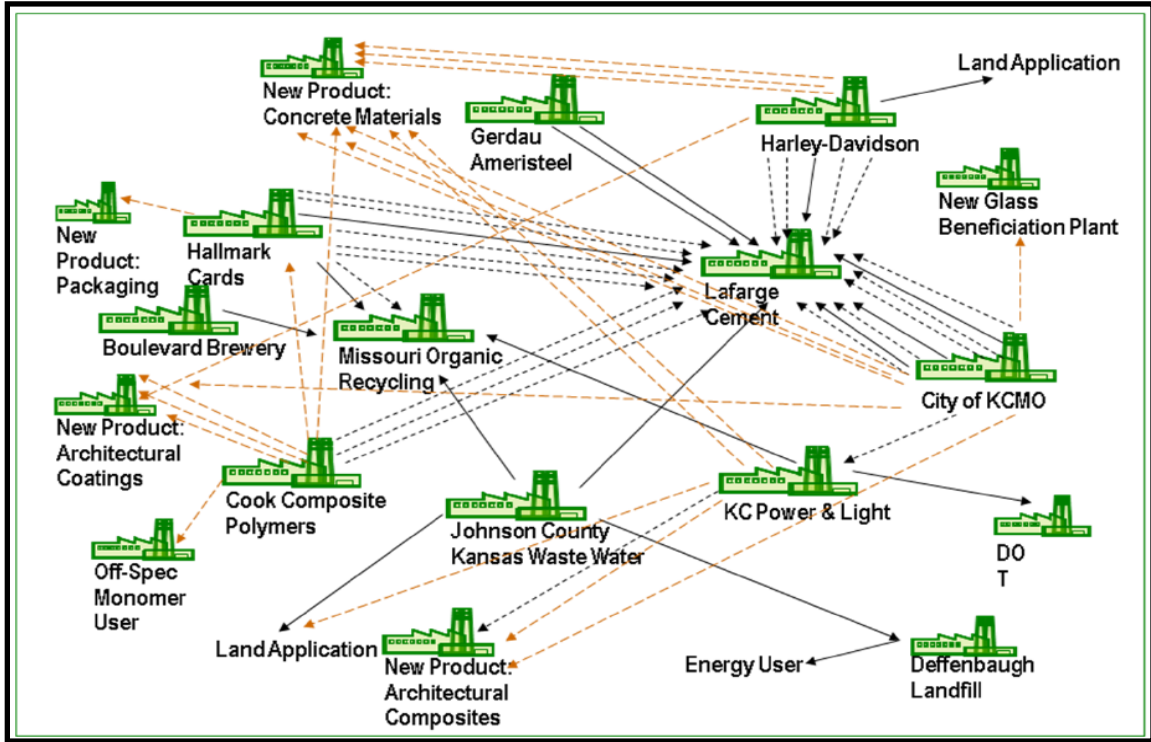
New Product: Concrete Materials

Gerdau Ameristeel

Harley-Davidson

Land Application

New Glass Beneficiation Plant

New Product: Packaging

Hallmark Cards

Lafarge Cement

Boulevard Brewery

Missouri Organic Recycling

City of KCMO

New Product: Architectural Coatings

Cook Composite Polymers

Johnson County Kansas Waste Water

KC Power & Light

DO T

Off-Spec Monomer User

Land Application

New Product: Architectural Composites

Energy User

Deffenbaugh Landfill